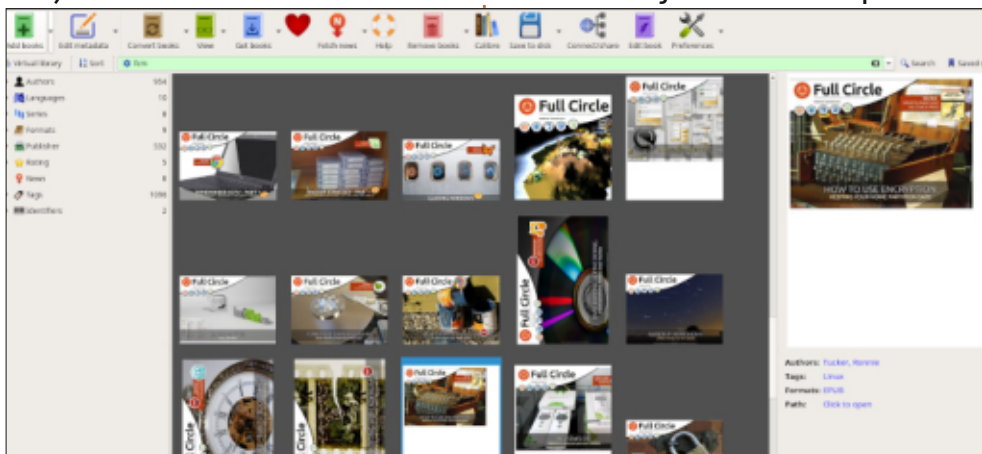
Add books Edit metadata Convert books View Get books Fetch news Help Remove books Calibre Save to disk Connect/share Edit book Preferences

Virtual library Sort Search Saved

Authors 954
Languages 10
Series 8
Formats 9
Publisher 532
Rating 5
News 8
Tags 1096
Identifiers 2

Full Circle
Full Circle
Full Circle
Full Circle
Full Circle
Full Circle
Full Circle
Full Circle
Full Circle
Full Circle
Full Circle
Full Circle
Full Circle
Full Circle
Full Circle

Full Circle
HOW TO USE ENCRYPTION

Authors: Tucker, Ronnie
Tags: Linux
Formats: EPUB
Path: Click to open